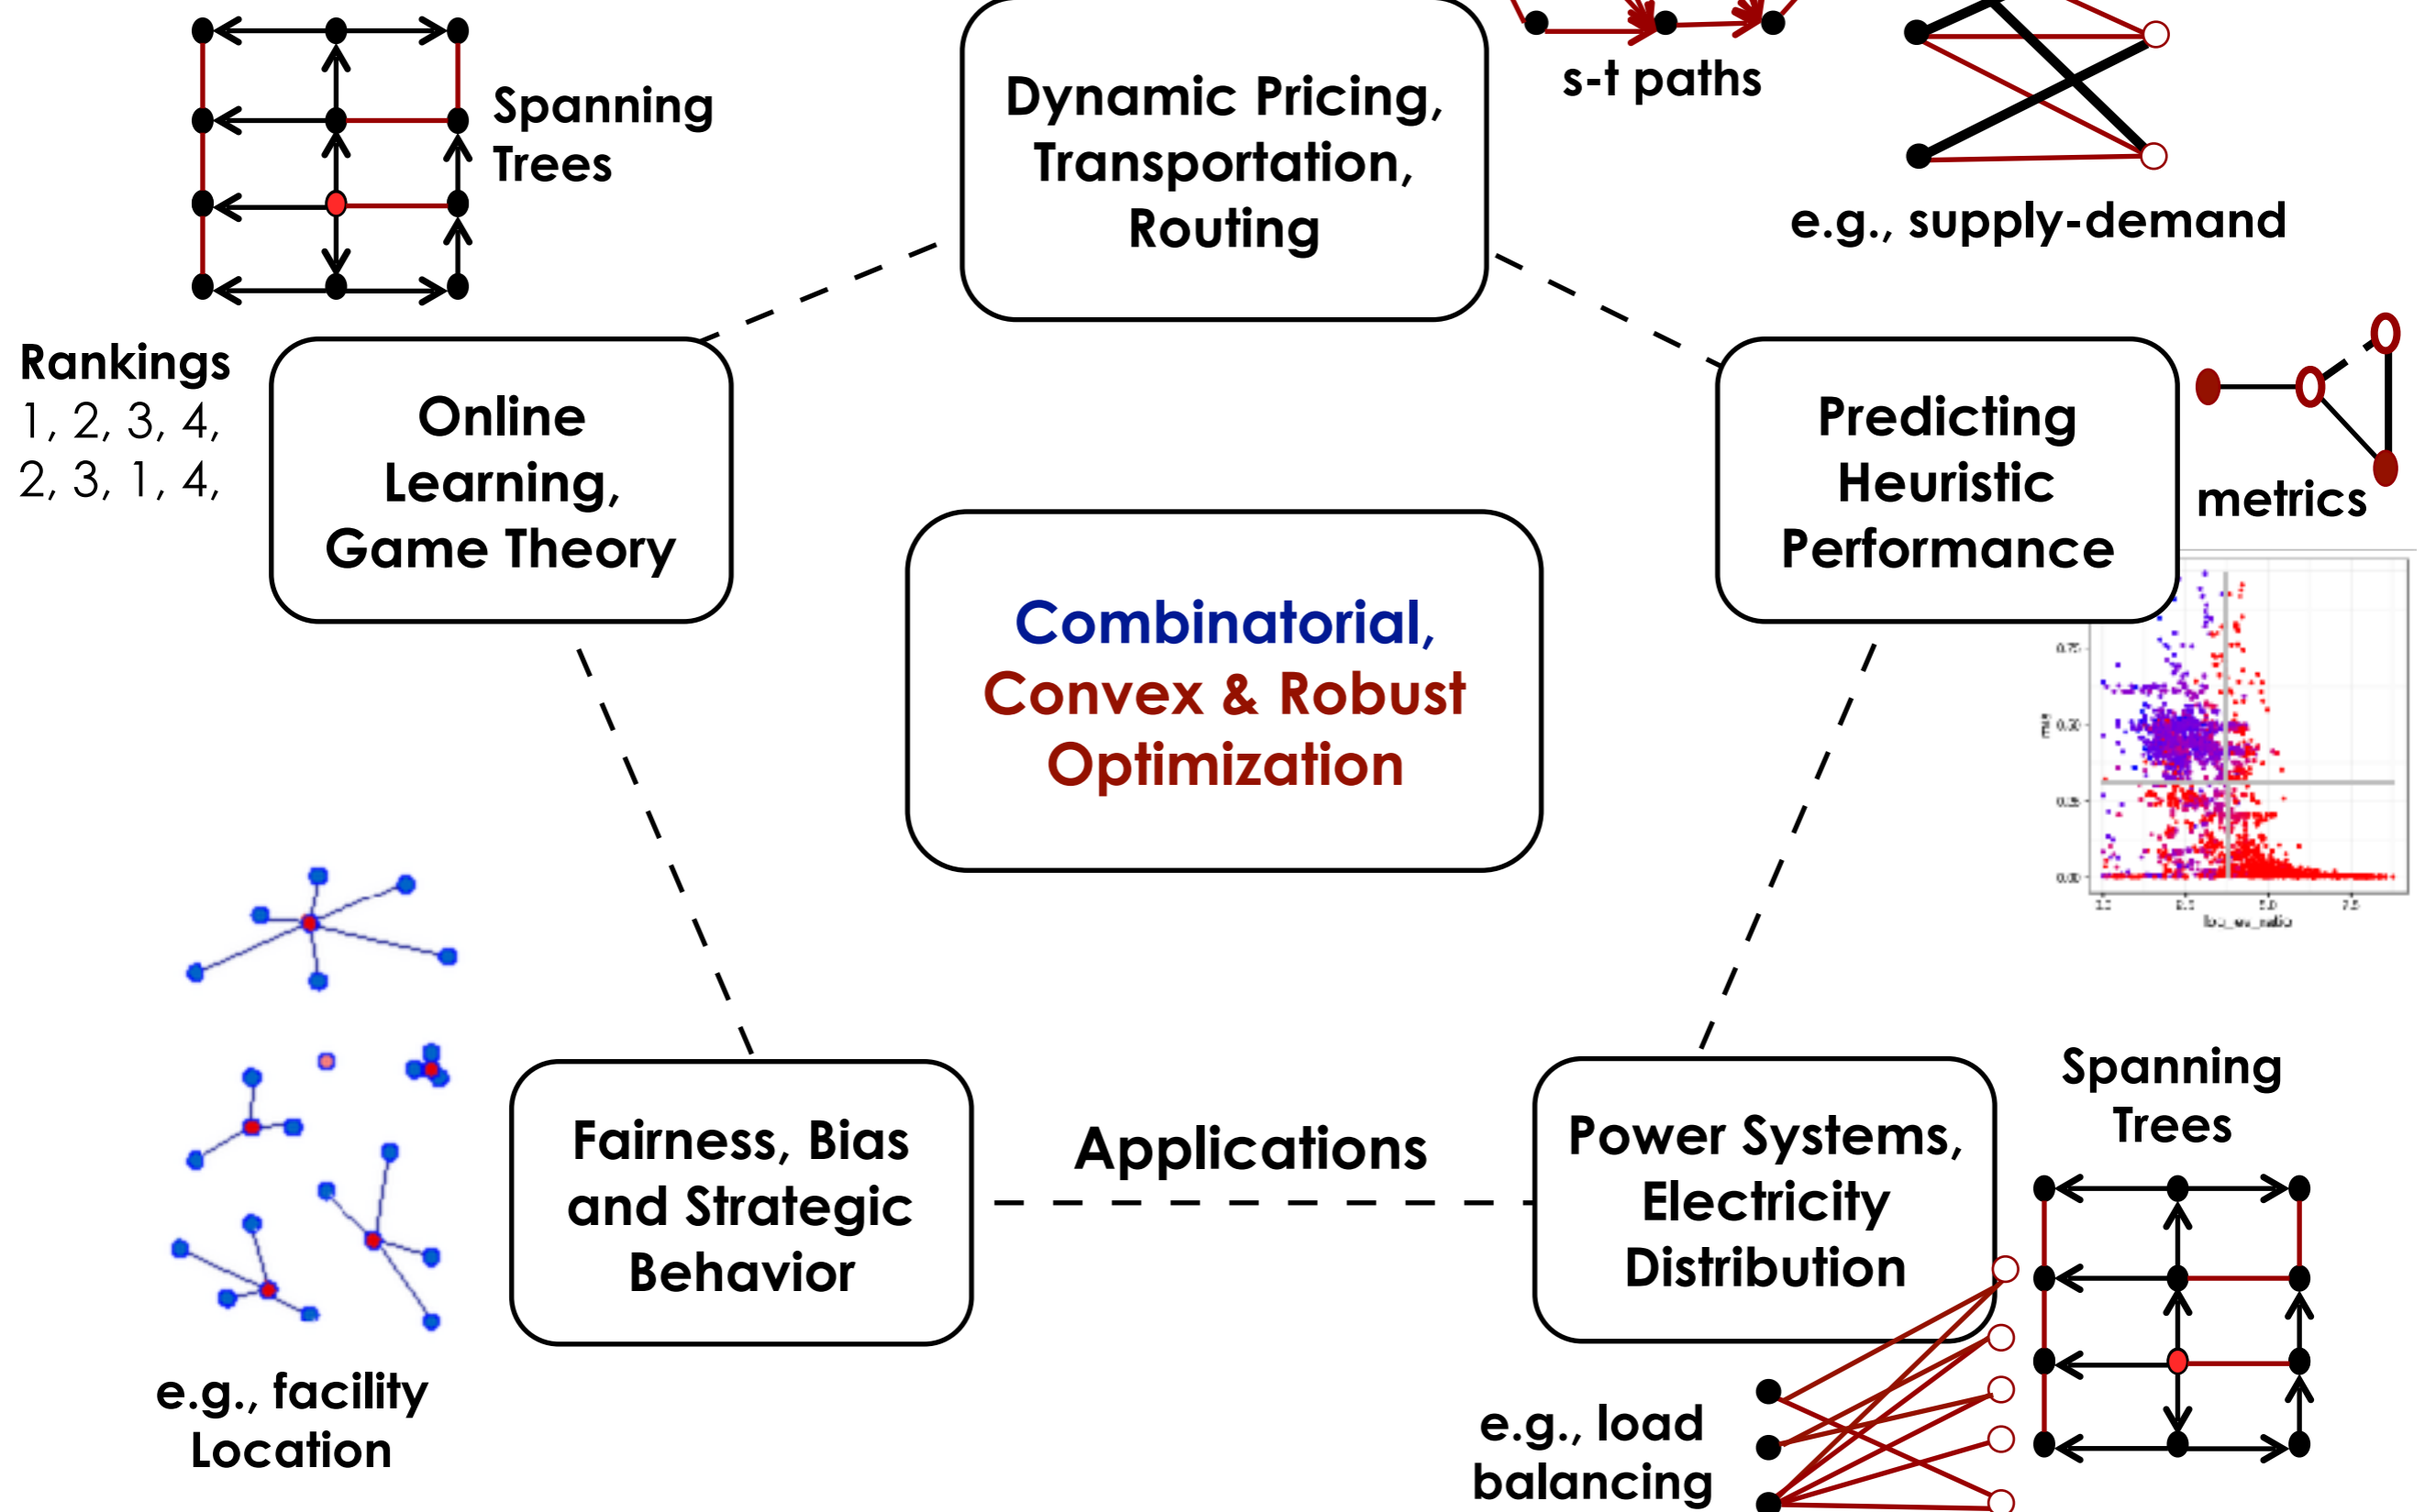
Spanning Trees

Dynamic Pricing, Transportation, Routing

s-t paths

e.g., supply-demand

Rankings
1, 2, 3, 4,
2, 3, 1, 4,

Online Learning, Game Theory

Predicting Heuristic Performance

metrics

Combinatorial, Convex & Robust Optimization

Fairness, Bias and Strategic Behavior

Applications

Power Systems, Electricity Distribution

Spanning Trees

e.g., facility Location

e.g., load balancing